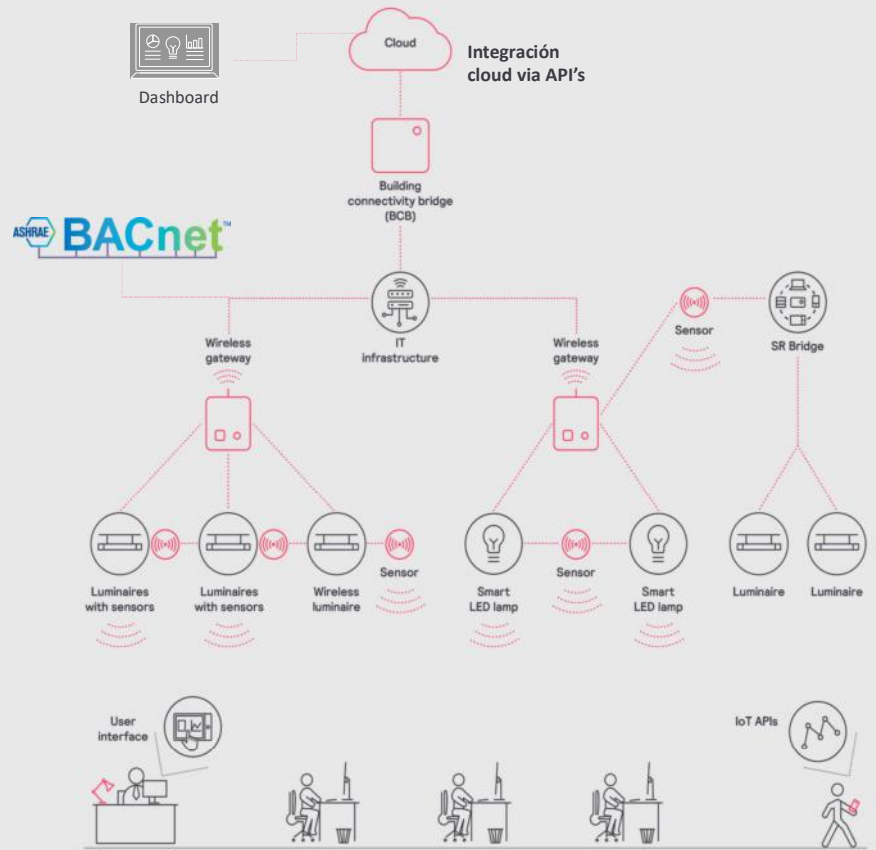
Dashboard

Cloud

Integración cloud via API's

Building connectivity bridge (BCB)

ASHRAE BACnet™

IT infrastructure

Wireless gateway

Wireless gateway

Sensor

SR Bridge

Luminaires with sensors

Luminaires with sensors

Wireless luminaire

Sensor

Smart LED lamp

Sensor

Smart LED lamp

Luminaire

Luminaire

User interface

IoT APIs